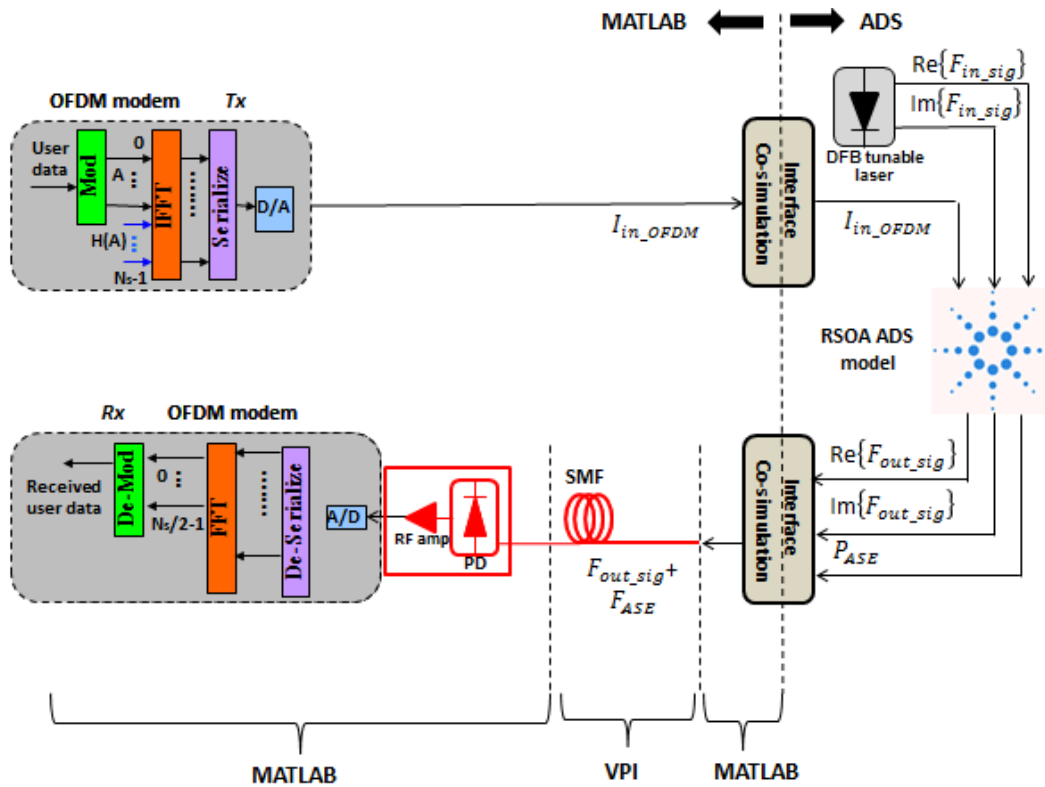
MATLAB

ADS

OFDM modem

Tx

User data

Mod

0

A

IFFT

Serialize

D/A

H(A)

Ns-1

$I_{in\_OFDM}$

Interface Co-simulation

$\text{Re}\{F_{in\_sig}\}$

$\text{Im}\{F_{in\_sig}\}$

DFB tunable laser

$I_{in\_OFDM}$

RSOA ADS model

Rx

OFDM modem

Received user data

De-Mod

0

Ns/2-1

FFT

De-Serialize

A/D

RF amp

PD

SMF

$F_{out\_sig}+$

$F_{ASE}$

Interface Co-simulation

$\text{Re}\{F_{out\_sig}\}$

$\text{Im}\{F_{out\_sig}\}$

$P_{ASE}$

MATLAB

VPI

MATLAB